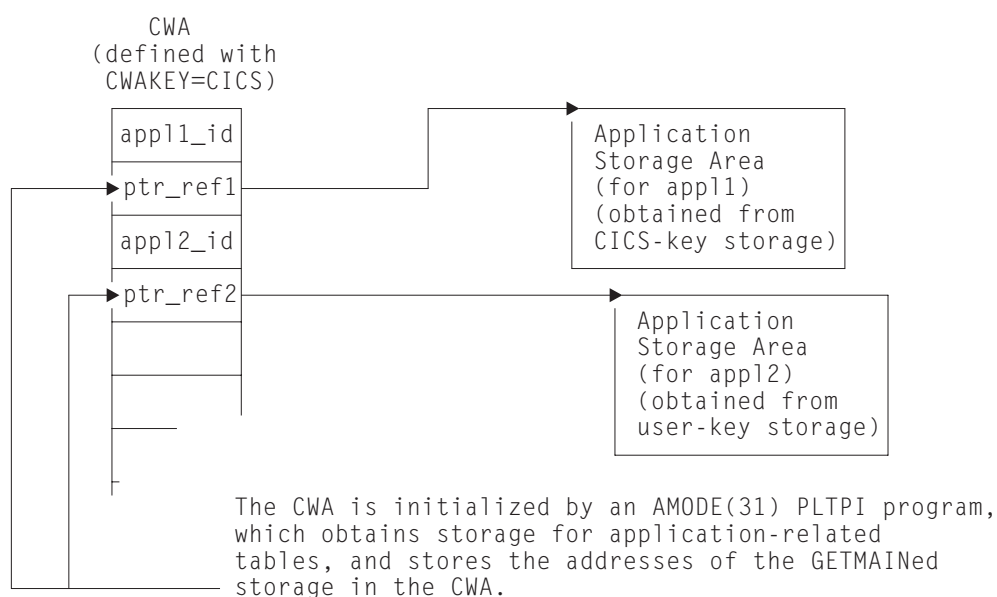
CWA
(defined with
CWAKEY=CICS)

appl1_id

ptr_ref1

appl2_id

ptr_ref2

Application
Storage Area
(for appl1)
(obtained from
CICS-key storage)

Application
Storage Area
(for appl2)
(obtained from
user-key storage)

The CWA is initialized by an AMODE(31) PLTPI program, which obtains storage for application-related tables, and stores the addresses of the GETMAINed storage in the CWA.